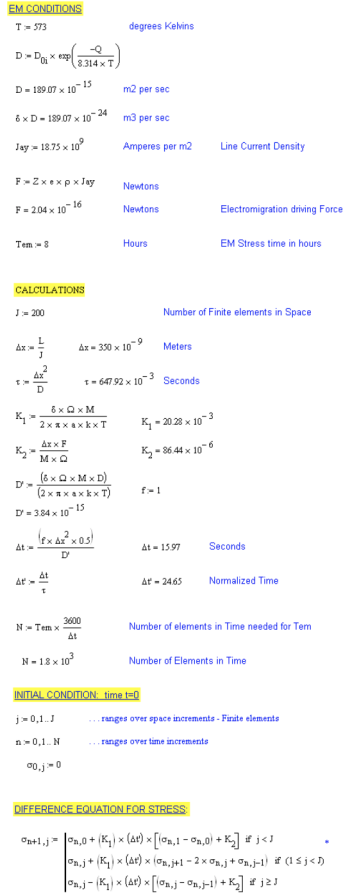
EM CONDITIONS

$T := 573$ degrees Kelvins

$D := D_{0i} \times \exp\left(\frac{-Q}{8.314 \times T}\right)$

$D = 189.07 \times 10^{-15}$ m2 per sec

$\delta \times D = 189.07 \times 10^{-24}$ m3 per sec

$Jay := 18.75 \times 10^{9}$ Amperes per m2 Line Current Density

$F := Z \times e \times \rho \times Jay$ Newtons

$F = 2.04 \times 10^{-16}$ Newtons Electromigration driving Force

$Tem := 8$ Hours EM Stress time in hours

CALCULATIONS

$J := 200$ Number of Finite elements in Space

$\Delta x := \frac{L}{J}$ $\Delta x = 350 \times 10^{-9}$ Meters

$\tau := \frac{\Delta x^2}{D}$ $\tau = 647.92 \times 10^{-3}$ Seconds

$K_1 := \frac{\delta \times \Omega \times M}{2 \times \pi \times a \times k \times T}$ $K_1 = 20.28 \times 10^{-3}$

$K_2 := \frac{\Delta x \times F}{M \times \Omega}$ $K_2 = 86.44 \times 10^{-6}$

$D' := \frac{(\delta \times \Omega \times M \times D)}{(2 \times \pi \times a \times k \times T)}$ $f := 1$

$D' = 3.84 \times 10^{-15}$

$\Delta t := \frac{\left(f \times \Delta x^2 \times 0.5\right)}{D'}$ $\Delta t = 15.97$ Seconds

$\Delta t' := \frac{\Delta t}{\tau}$ $\Delta t' = 24.65$ Normalized Time

$N := Tem \times \frac{3600}{\Delta t}$ Number of elements in Time needed for Tem

$N = 1.8 \times 10^{3}$ Number of Elements in Time

INITIAL CONDITION: time t=0

$j := 0, 1 .. J$ ... ranges over space increments - Finite elements

$n := 0, 1 .. N$ ... ranges over time increments

$\sigma_{0,j} := 0$

DIFFERENCE EQUATION FOR STRESS:

$\sigma_{n+1,j} := \begin{cases} \sigma_{n,0} + (K_1) \times (\Delta t') \times \left[(\sigma_{n,1} - \sigma_{n,0}) + K_2\right] & \text{if } j < J \\ \sigma_{n,j} + (K_1) \times (\Delta t') \times (\sigma_{n,j+1} - 2 \times \sigma_{n,j} + \sigma_{n,j-1}) & \text{if } (1 \le j < J) \\ \sigma_{n,j} - (K_1) \times (\Delta t') \times \left[(\sigma_{n,j} - \sigma_{n,j-1}) + K_2\right] & \text{if } j \ge J \end{cases}$